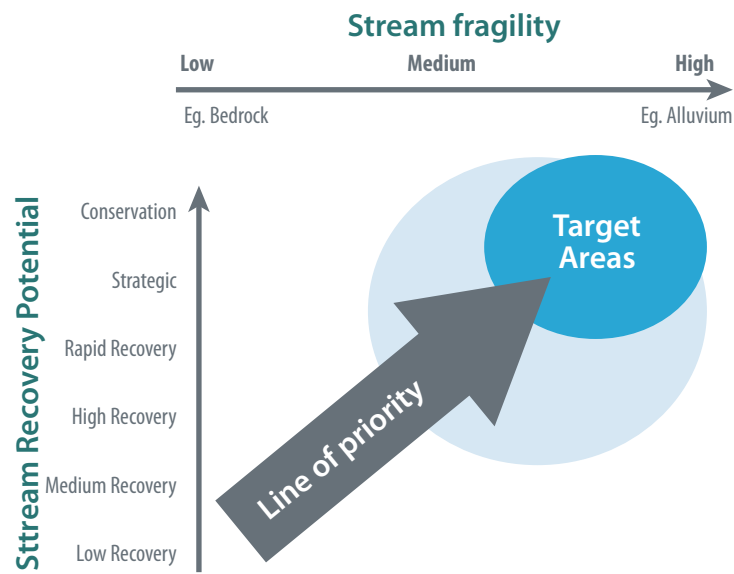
Stream fragility

Low
Medium
High

Eg. Bedrock
Eg. Alluvium

Sttream Recovery Potential

Conservation
Strategic
Rapid Recovery
High Recovery
Medium Recovery
Low Recovery

Target Areas

Line of priority